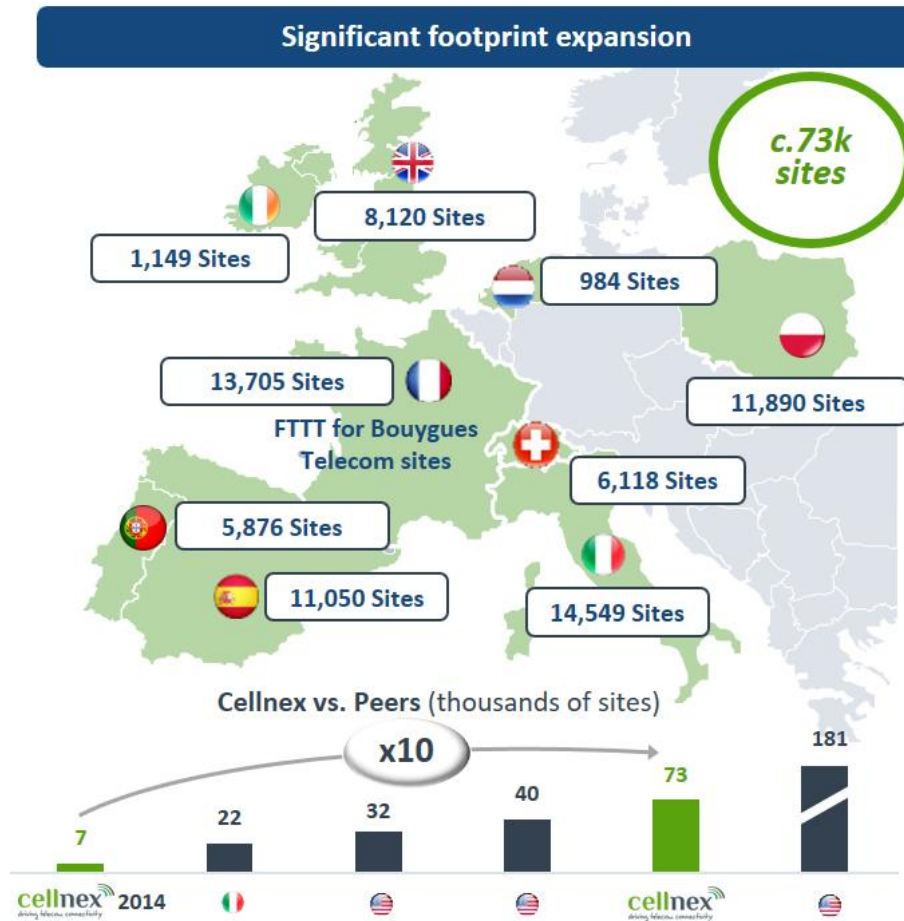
Significant footprint expansion

c.73k sites

8,120 Sites

1,149 Sites

984 Sites

13,705 Sites

11,890 Sites

FTTT for Bouygues Telecom sites

6,118 Sites

5,876 Sites

11,050 Sites

14,549 Sites

Cellnex vs. Peers (thousands of sites)

x10

7

22

32

40

73

181

cellnex driving telecom connectivity 2014

cellnex driving telecom connectivity